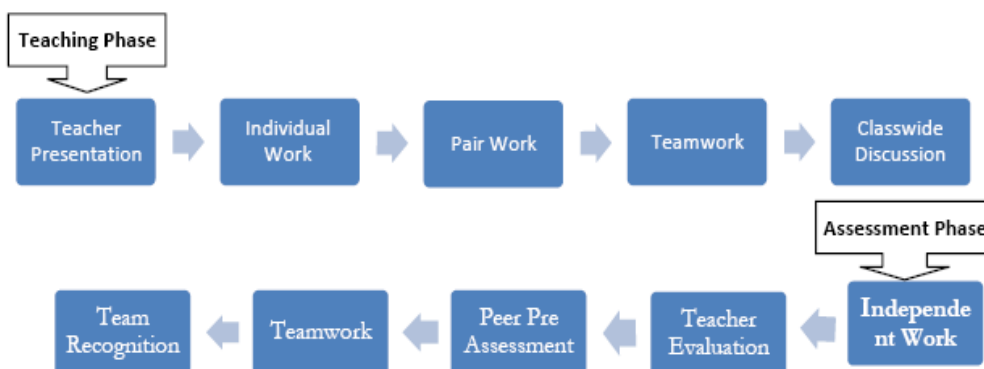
Teaching Phase

Teacher Presentation

Individual Work

Pair Work

Teamwork

Classwide Discussion

Assessment Phase

Independe nt Work

Teacher Evaluation

Peer Pre Assessment

Teamwork

Team Recognition